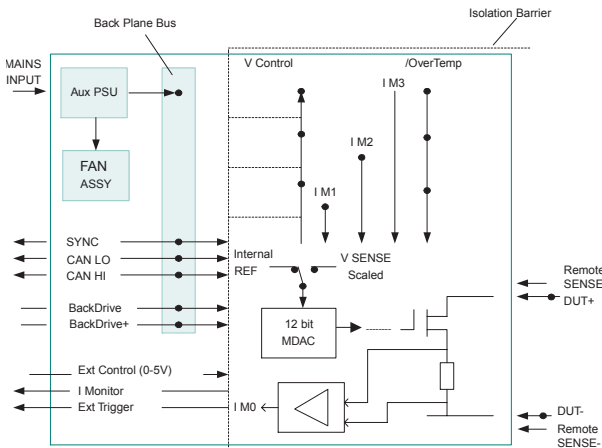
Back Plane Bus

Isolation Barrier

MAINS INPUT

Aux PSU

FAN ASSY

V Control

/OverTemp

I M3

I M2

I M1

SYNC

CAN LO

CAN HI

Internal REF

V SENSE Scaled

BackDrive

BackDrive+

12 bit MDAC

Remote SENSE+

DUT+

Ext Control (0-5V)

I Monitor

Ext Trigger

I M0

DUT-

Remote SENSE-